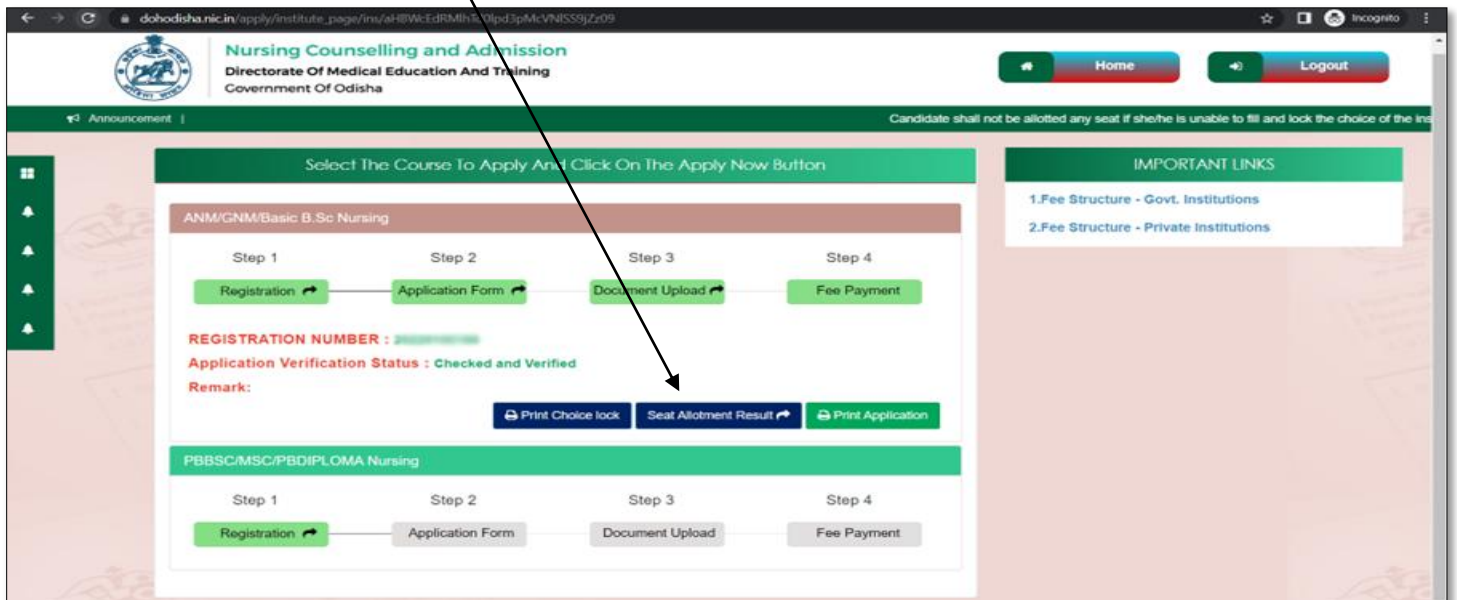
dohodisha.nic.in/apply/institute_page/ins/aHBWcEdRMlhTc0lpd3pMcVNlSS9jZz09

Incognito

Nursing Counselling and Admission
Directorate Of Medical Education And Training
Government Of Odisha

Home

Logout

Announcement |

Candidate shall not be allotted any seat if she/he is unable to fill and lock the choice of the ins

Select The Course To Apply And Click On The Apply Now Button

ANM/GNM/Basic B.Sc Nursing

Step 1
Registration

Step 2
Application Form

Step 3
Document Upload

Step 4
Fee Payment

REGISTRATION NUMBER : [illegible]
Application Verification Status : Checked and Verified
Remark:

Print Choice lock

Seat Allotment Result

Print Application

PBBSC/MSC/PBDIPLOMA Nursing

Step 1
Registration

Step 2
Application Form

Step 3
Document Upload

Step 4
Fee Payment

IMPORTANT LINKS

1.Fee Structure - Govt. Institutions
2.Fee Structure - Private Institutions